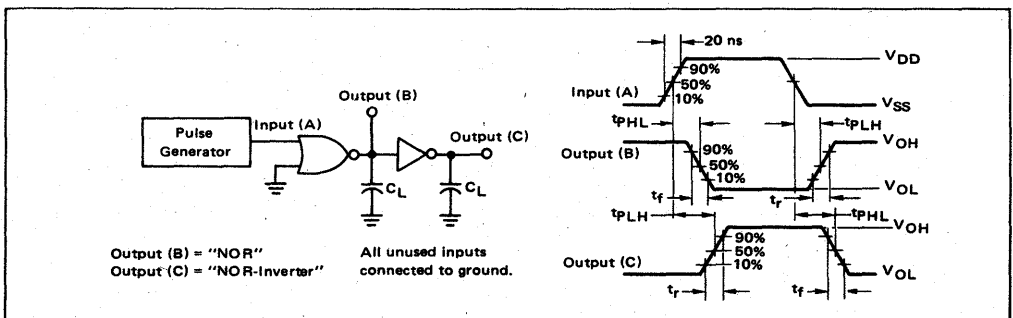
Pulse Generator

Input (A)

Output (B)

Output (C)

$C_L$

$C_L$

Output (B) = "NOR"
Output (C) = "NOR-Inverter"

All unused inputs connected to ground.

20 ns

$V_{DD}$

90%
50%
10%

Input (A)

$V_{SS}$

$t_{PHL}$

$t_{PLH}$

Output (B)

90%
50%
10%

$V_{OH}$

$V_{OL}$

$t_f$

$t_r$

$t_{PLH}$

$t_{PHL}$

$V_{OH}$

90%
50%
10%

Output (C)

$V_{OL}$

$t_r$

$t_f$